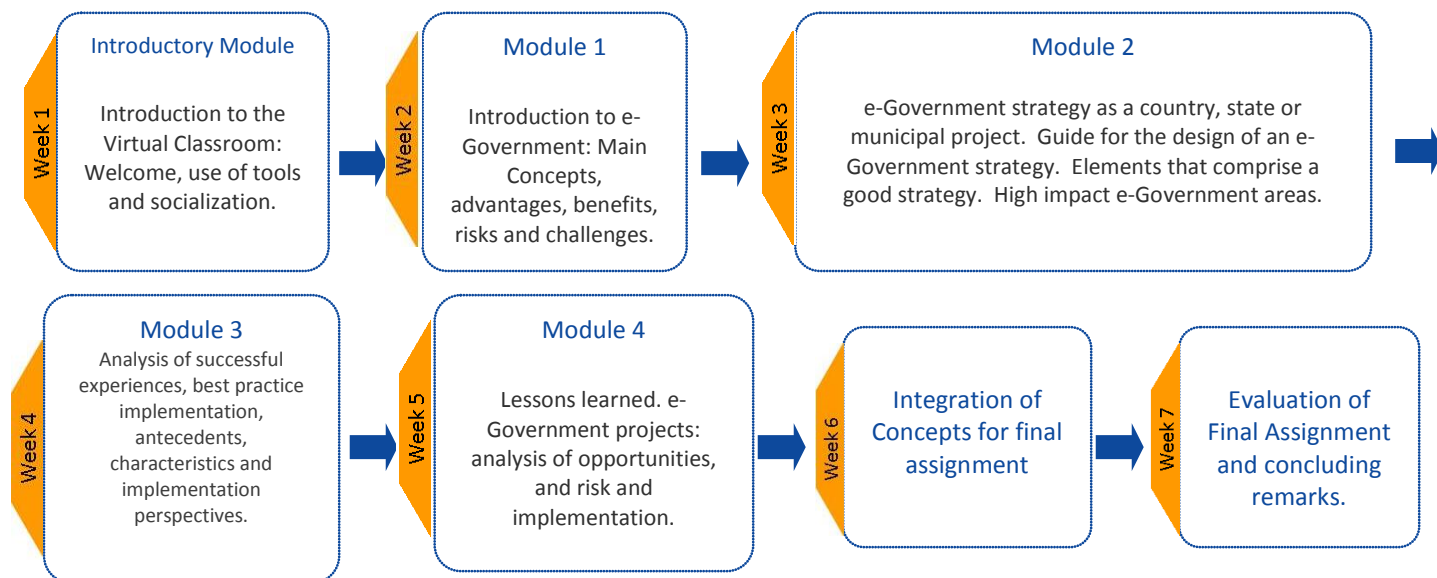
Week 1

Introductory Module

Introduction to the Virtual Classroom: Welcome, use of tools and socialization.

Week 2

Module 1

Introduction to e-Government: Main Concepts, advantages, benefits, risks and challenges.

Week 3

Module 2

e-Government strategy as a country, state or municipal project. Guide for the design of an e-Government strategy. Elements that comprise a good strategy. High impact e-Government areas.

Week 4

Module 3

Analysis of successful experiences, best practice implementation, antecedents, characteristics and implementation perspectives.

Week 5

Module 4

Lessons learned. e-Government projects: analysis of opportunities, and risk and implementation.

Week 6

Integration of Concepts for final assignment

Week 7

Evaluation of Final Assignment and concluding remarks.